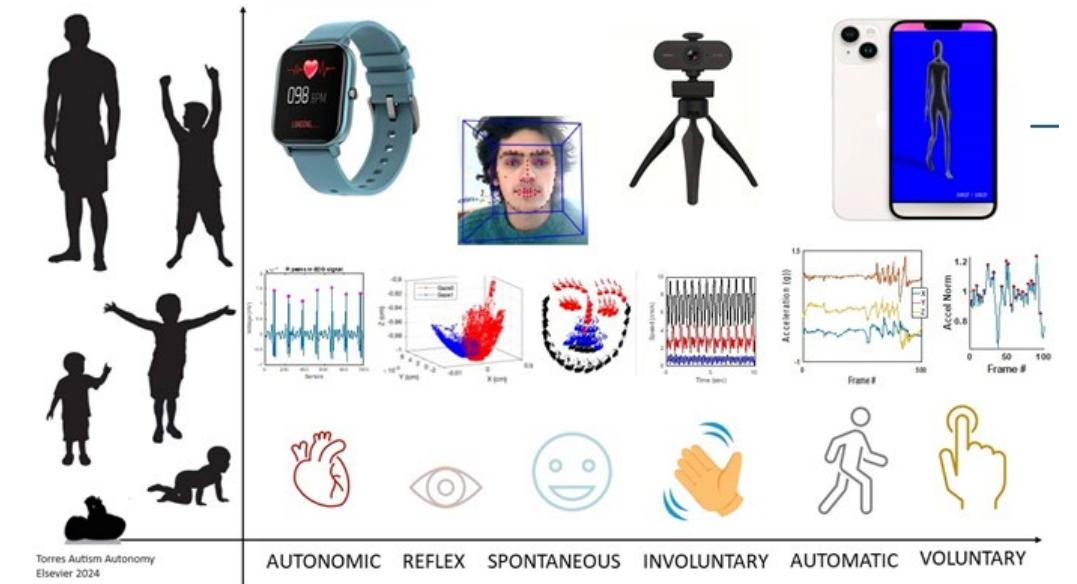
098 BPM

LOADING...

R peaks in ECG signal

Voltage (mV)

Sample

Gaze0

Gaze1

Z (cm)

Y (cm)

X (cm)

Speed (cm/s)

Time (sec)

Acceleration (g))

Frame #

Accel Norm

Frame #

1.2

1

0.8

0

50

100

1.5

0

500

Torres Autism Autonomy
Elsevier 2024

AUTONOMIC REFLEX SPONTANEOUS INVOLUNTARY AUTOMATIC VOLUNTARY